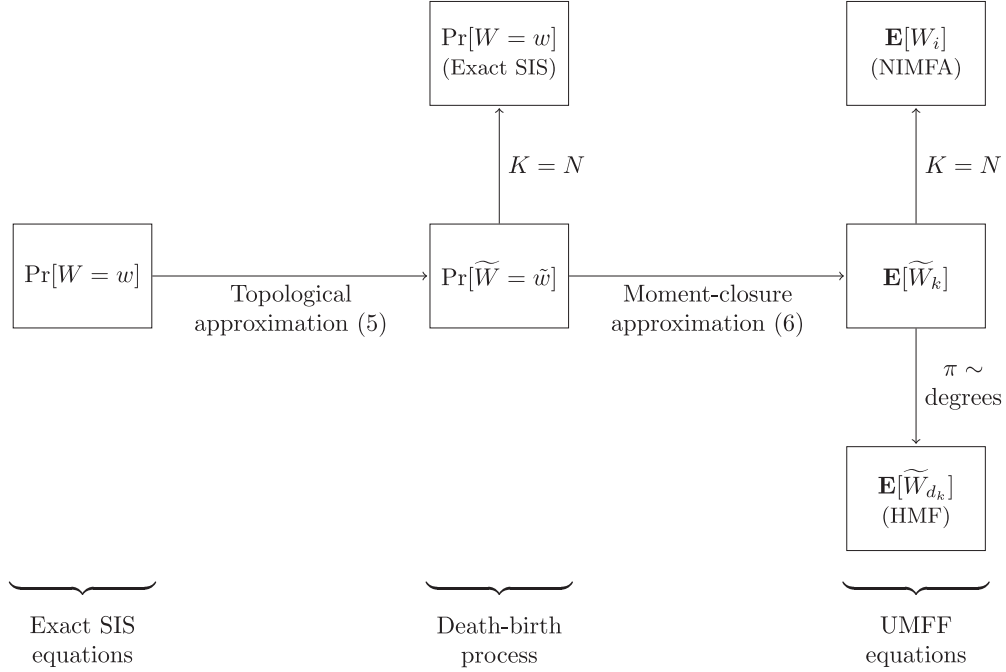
$\Pr[W = w]$
(Exact SIS)

$\mathbf{E}[W_i]$
(NIMFA)

$K = N$

$K = N$

$\Pr[W = w]$

Topological approximation (5)

$\Pr[\widetilde{W} = \tilde{w}]$

Moment-closure approximation (6)

$\mathbf{E}[\widetilde{W}_k]$

$\pi \sim$ degrees

$\mathbf{E}[\widetilde{W}_{d_k}]$
(HMF)

Exact SIS equations

Death-birth process

UMFF equations